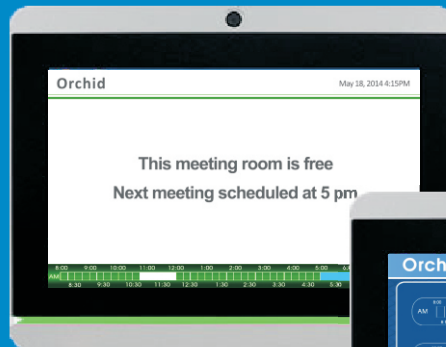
Orchid

May 18, 2014 4:15PM

This meeting room is free

Next meeting scheduled at 5 pm

8:00 9:00 10:00 11:00 12:00 1:00 2:00 3:00 4:00 5:00 6:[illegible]

AM

8:30 9:30 10:30 11:30 12:30 1:30 2:30 3:30 4:30 5:30

Orch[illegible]

AM